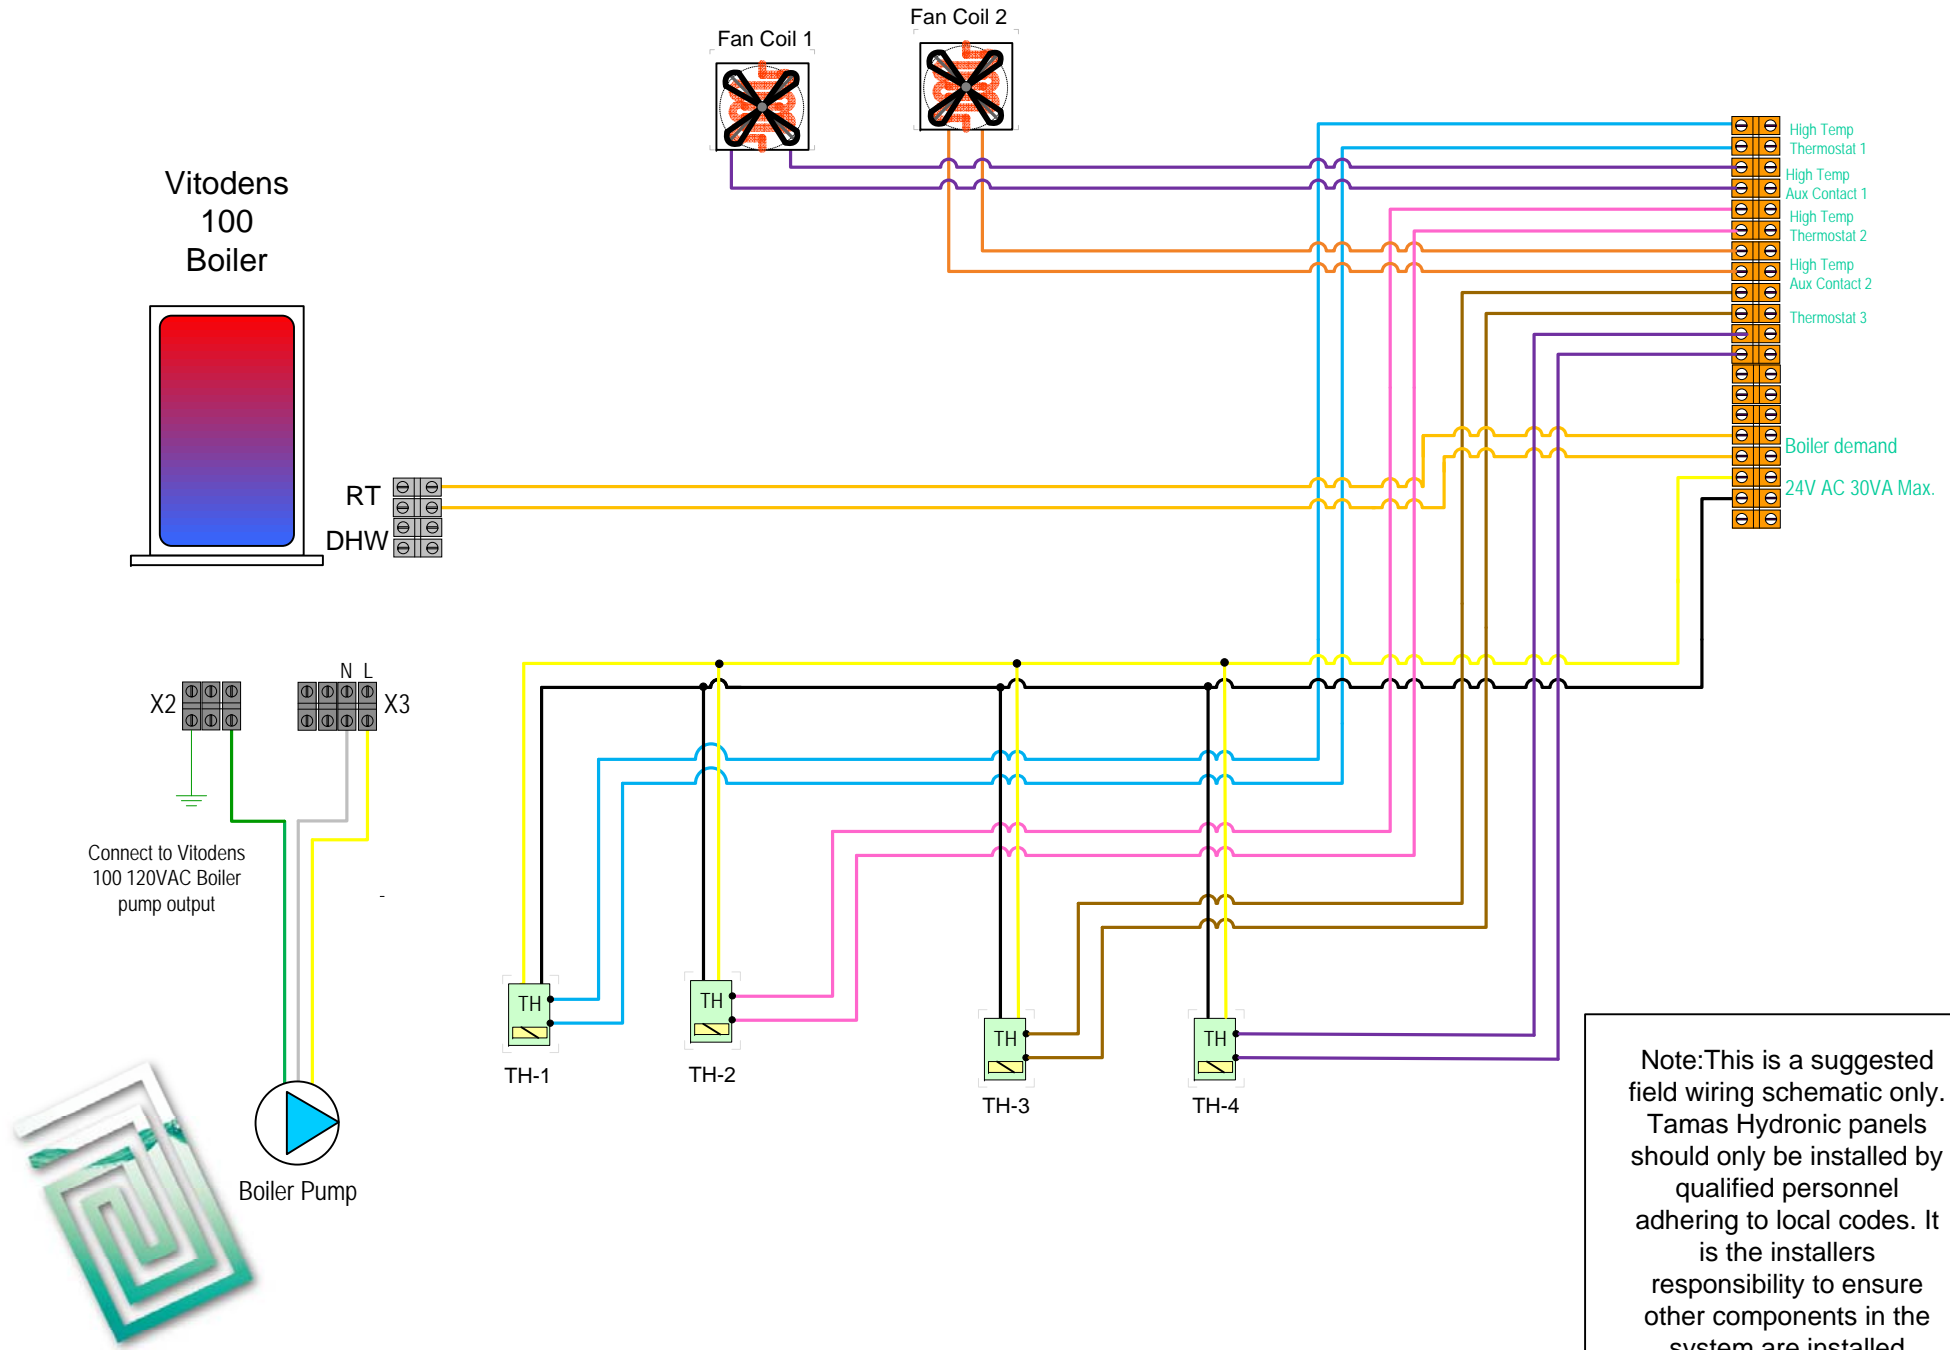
Fan Coil 1

Fan Coil 2

Vitodens 100 Boiler

High Temp Thermostat 1

High Temp Aux Contact 1

High Temp Thermostat 2

High Temp Aux Contact 2

Thermostat 3

Boiler demand

24V AC 30VA Max.

RT

DHW

N L

X2

X3

Connect to Vitodens 100 120VAC Boiler pump output

-

TH

TH

TH

TH

TH-1

TH-2

TH-3

TH-4

Boiler Pump

Note:This is a suggested field wiring schematic only. Tamas Hydronic panels should only be installed by qualified personnel adhering to local codes. It is the installers responsibility to ensure other components in the system are installed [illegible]